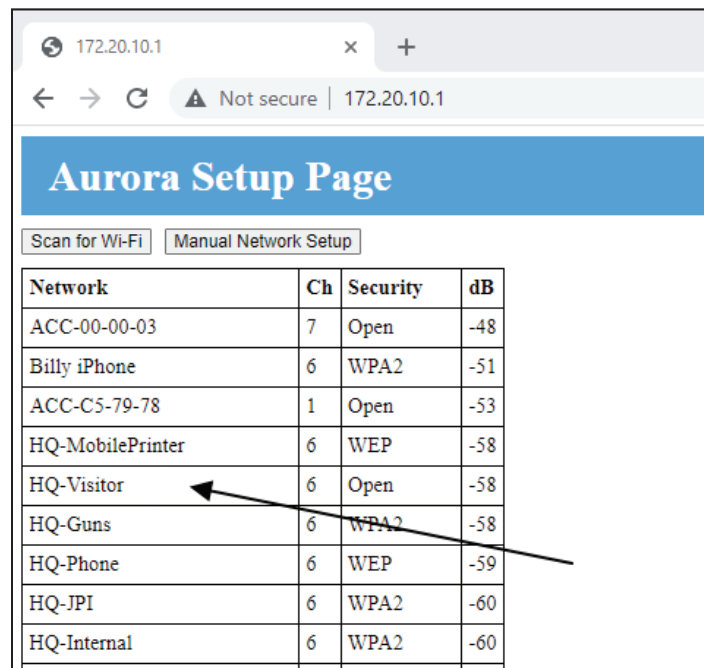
172.20.10.1 ×
+

Not secure | 172.20.10.1

Aurora Setup Page

Scan for Wi-Fi | Manual Network Setup

| Network | Ch | Security | dB |
|---|---|---|---|
| ACC-00-00-03 | 7 | Open | -48 |
| Billy iPhone | 6 | WPA2 | -51 |
| ACC-C5-79-78 | 1 | Open | -53 |
| HQ-MobilePrinter | 6 | WEP | -58 |
| HQ-Visitor | 6 | Open | -58 |
| HQ-Guns | 6 | WPA2 | -58 |
| HQ-Phone | 6 | WEP | -59 |
| HQ-JPI | 6 | WPA2 | -60 |
| HQ-Internal | 6 | WPA2 | -60 |